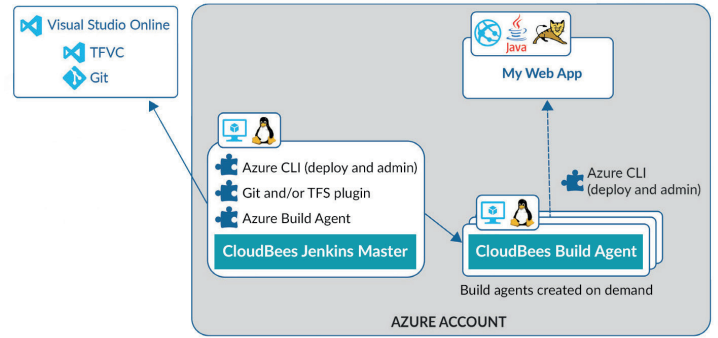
Visual Studio Online

TFVC

Git

Java

My Web App

Azure CLI (deploy and admin)

Git and/or TFS plugin

Azure Build Agent

CloudBees Jenkins Master

Azure CLI (deploy and admin)

CloudBees Build Agent

Build agents created on demand

AZURE ACCOUNT